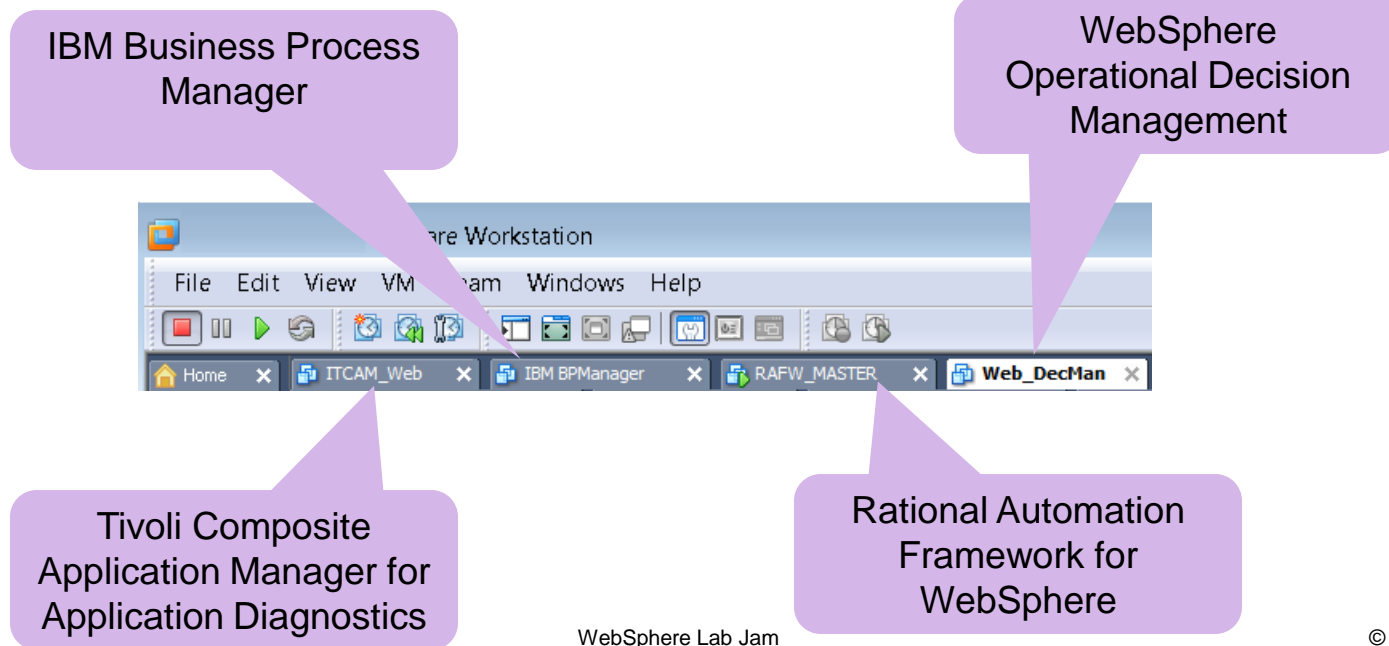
IBM Business Process Manager

WebSphere Operational Decision Management

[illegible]re Workstation

File Edit View VM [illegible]am Windows Help

Home ITCAM_Web IBM BPManager RAFW_MASTER Web_DecMan

Tivoli Composite Application Manager for Application Diagnostics

Rational Automation Framework for WebSphere

WebSphere Lab Jam

©